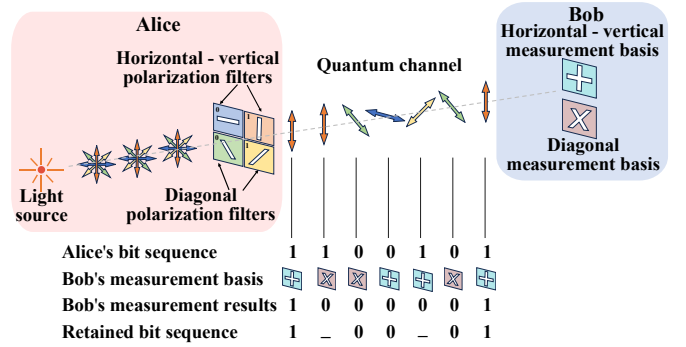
Alice

Horizontal - vertical polarization filters

Light source

Diagonal polarization filters

Quantum channel

Bob
Horizontal - vertical measurement basis

Diagonal measurement basis

Alice's bit sequence 1 1 0 0 1 0 1

Bob's measurement basis

Bob's measurement results 1 0 0 0 0 0 1

Retained bit sequence 1 _ 0 0 _ 0 1